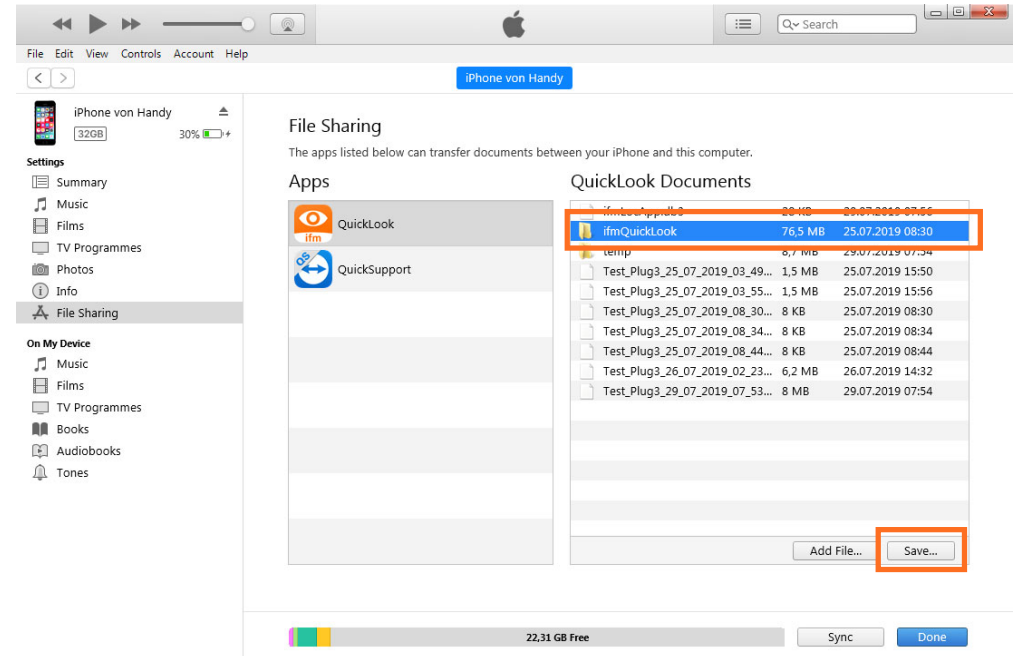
Search

File Edit View Controls Account Help

iPhone von Handy

iPhone von Handy
32GB 30%

Settings
Summary
Music
Films
TV Programmes
Photos
Info
File Sharing

On My Device
Music
Films
TV Programmes
Books
Audiobooks
Tones

File Sharing
The apps listed below can transfer documents between your iPhone and this computer.

Apps
ifm QuickLook
QuickSupport

QuickLook Documents

| | | |
|---|---|---|
| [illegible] | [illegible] KB | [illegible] |
| ifmQuickLook | 76,5 MB | 25.07.2019 08:30 |
| temp | 8,7 MB | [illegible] 07:34 |
| Test_Plug3_25_07_2019_03_49... | 1,5 MB | 25.07.2019 15:50 |
| Test_Plug3_25_07_2019_03_55... | 1,5 MB | 25.07.2019 15:56 |
| Test_Plug3_25_07_2019_08_30... | 8 KB | 25.07.2019 08:30 |
| Test_Plug3_25_07_2019_08_34... | 8 KB | 25.07.2019 08:34 |
| Test_Plug3_25_07_2019_08_44... | 8 KB | 25.07.2019 08:44 |
| Test_Plug3_26_07_2019_02_23... | 6,2 MB | 26.07.2019 14:32 |
| Test_Plug3_29_07_2019_07_53... | 8 MB | 29.07.2019 07:54 |

Add File... Save...

22,31 GB Free
Sync
Done